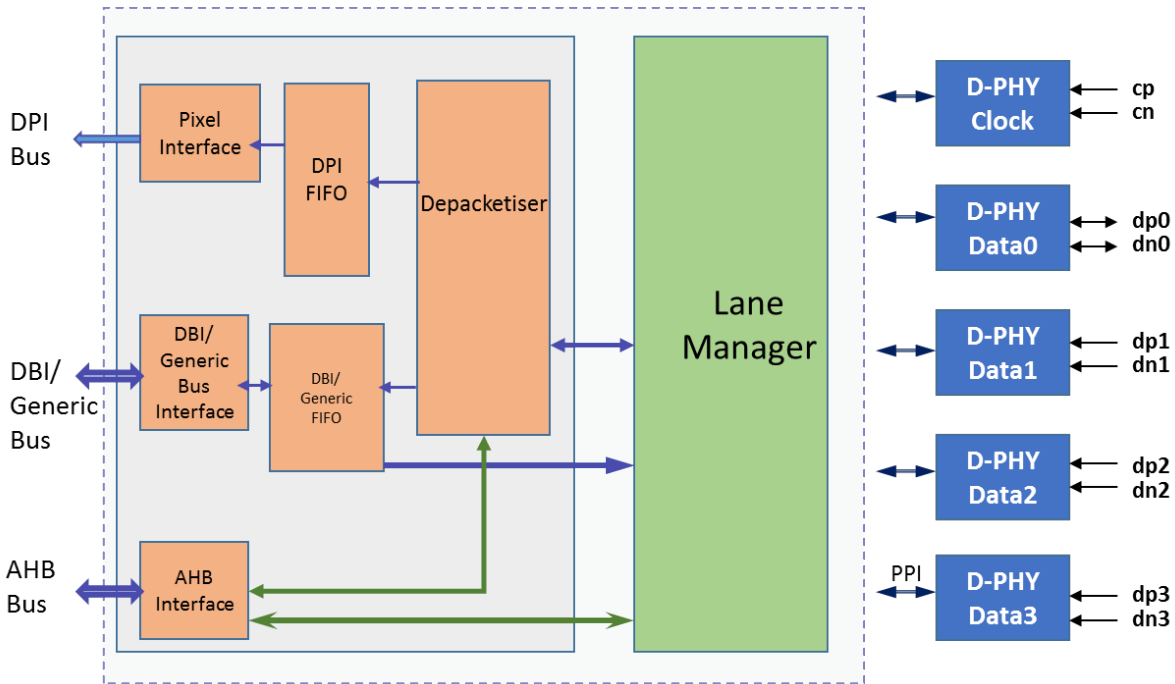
DPI Bus

Pixel Interface

DPI FIFO

Depacketiser

DBI/ Generic Bus

DBI/ Generic Bus Interface

DBI/ Generic FIFO

AHB Bus

AHB Interface

Lane Manager

D-PHY Clock

cp
cn

D-PHY Data0

dp0
dn0

D-PHY Data1

dp1
dn1

D-PHY Data2

dp2
dn2

PPI

D-PHY Data3

dp3
dn3